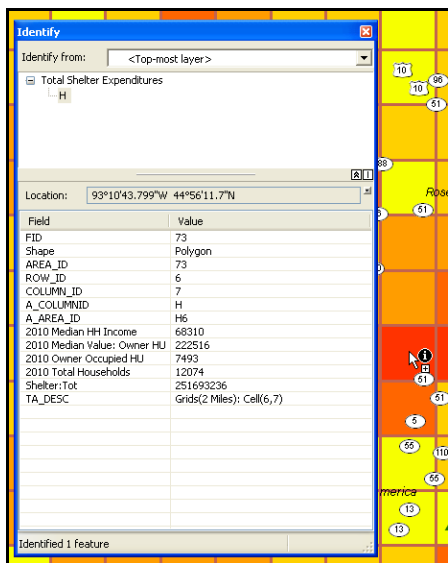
Identify

Identify from: <Top-most layer>

Total Shelter Expenditures
H

Location: 93°10'43.799"W 44°56'11.7"N

| Field | Value |
|---|---|
| FID | 73 |
| Shape | Polygon |
| AREA_ID | 73 |
| ROW_ID | 6 |
| COLUMN_ID | 7 |
| A_COLUMNID | H |
| A_AREA_ID | H6 |
| 2010 Median HH Income | 68310 |
| 2010 Median Value: Owner HU | 222516 |
| 2010 Owner Occupied HU | 7493 |
| 2010 Total Households | 12074 |
| Shelter:Tot | 251693236 |
| TA_DESC | Grids(2 Miles): Cell(6,7) |

Identified 1 feature

10 10 96 61 88 Rose 61 61 51 5 55 110 55 merica 13 13